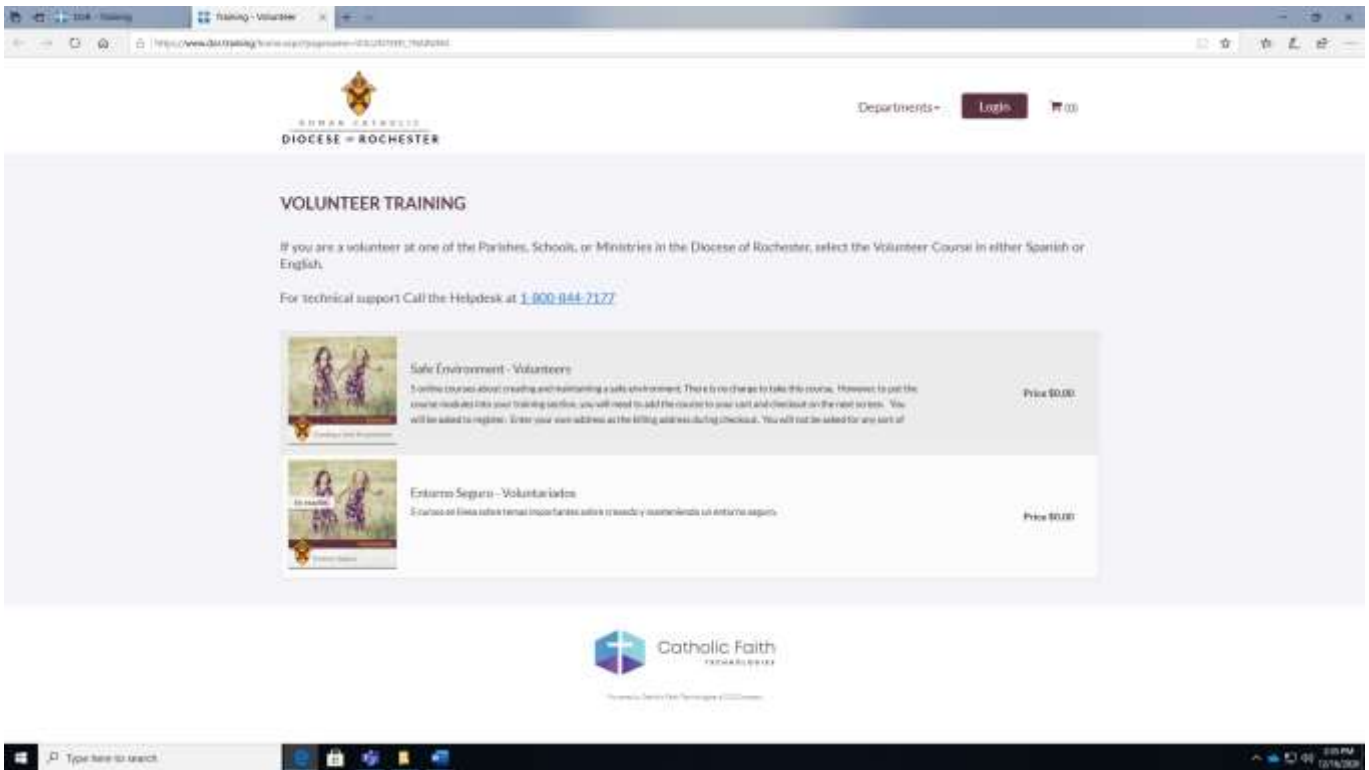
DOR - Training | Training - Volunteer

https://www.dor.training/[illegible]

ROMAN CATHOLIC
DIOCESE of ROCHESTER

Departments▾ Login (0)

VOLUNTEER TRAINING

If you are a volunteer at one of the Parishes, Schools, or Ministries in the Diocese of Rochester, select the Volunteer Course in either Spanish or English.

For technical support Call the Helpdesk at 1-800-844-7177

Safe Environment - Volunteers
5 online courses about creating and maintaining a safe environment. There is no charge to take this course. However, to put the course modules into your training section, you will need to add the course to your cart and checkout on the next screen. You will be asked to register. Enter your own address as the billing address during checkout. You will not be asked for any sort of

Price $0.00

Entorno Seguro - Voluntariados
5 cursos en línea sobre temas importantes sobre creando y manteniendo un entorno seguro.

Price $0.00

Catholic Faith TECHNOLOGIES

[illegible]

Type here to search